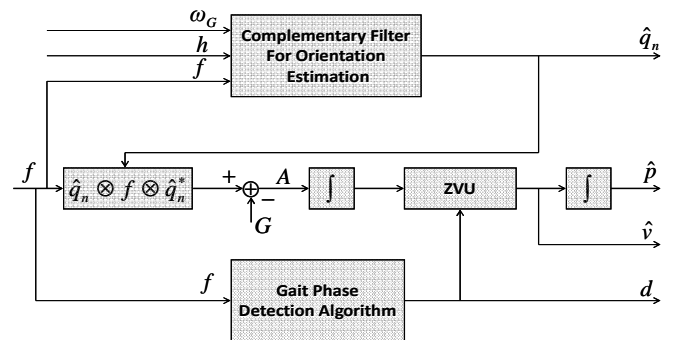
$\omega_G$

$h$

$f$

Complementary Filter For Orientation Estimation

$\hat{q}_n$

$f$

$\hat{q}_n \otimes f \otimes \hat{q}_n^*$

$+$

$-$

$A$

$G$

$\int$

ZVU

$\int$

$\hat{p}$

$\hat{v}$

$f$

Gait Phase Detection Algorithm

$d$